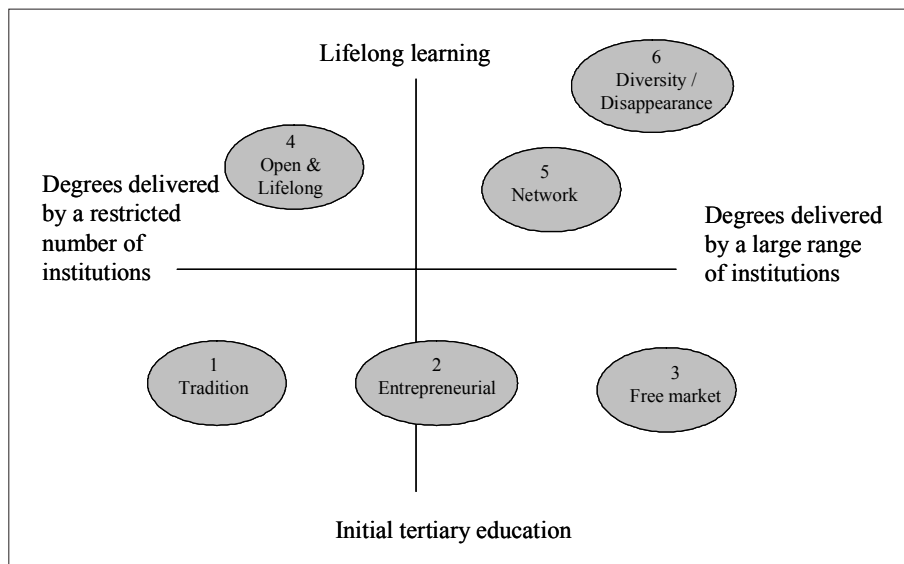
Lifelong learning

6
Diversity / Disappearance

4
Open & Lifelong

5
Network

Degrees delivered by a restricted number of institutions

Degrees delivered by a large range of institutions

1
Tradition

2
Entrepreneurial

3
Free market

Initial tertiary education